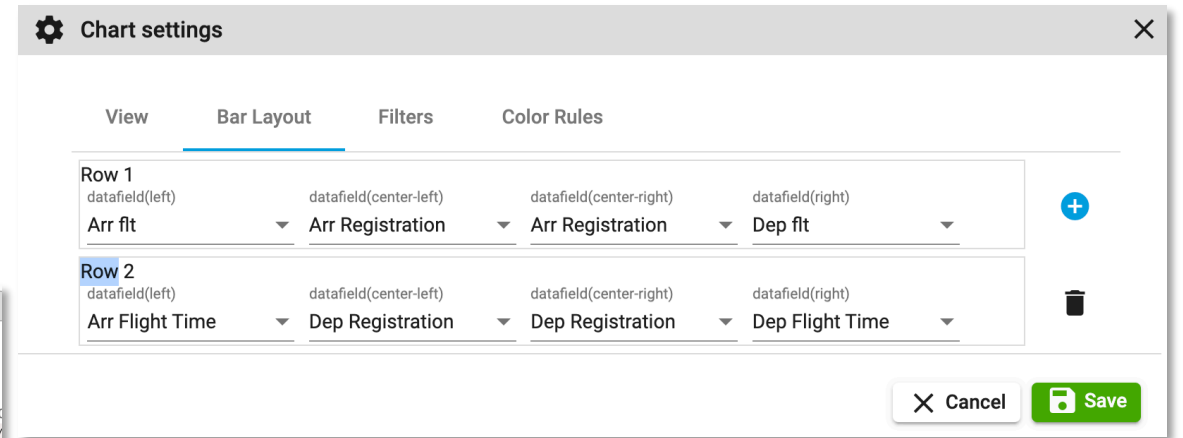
Chart settings

View Bar Layout Filters Color Rules

Row 1
datafield(left) Arr flt
datafield(center-left) Arr Registration
datafield(center-right) Arr Registration
datafield(right) Dep flt

Row 2
datafield(left) Arr Flight Time
datafield(center-left) Dep Registration
datafield(center-right) Dep Registration
datafield(right) Dep Flight Time

Cancel Save